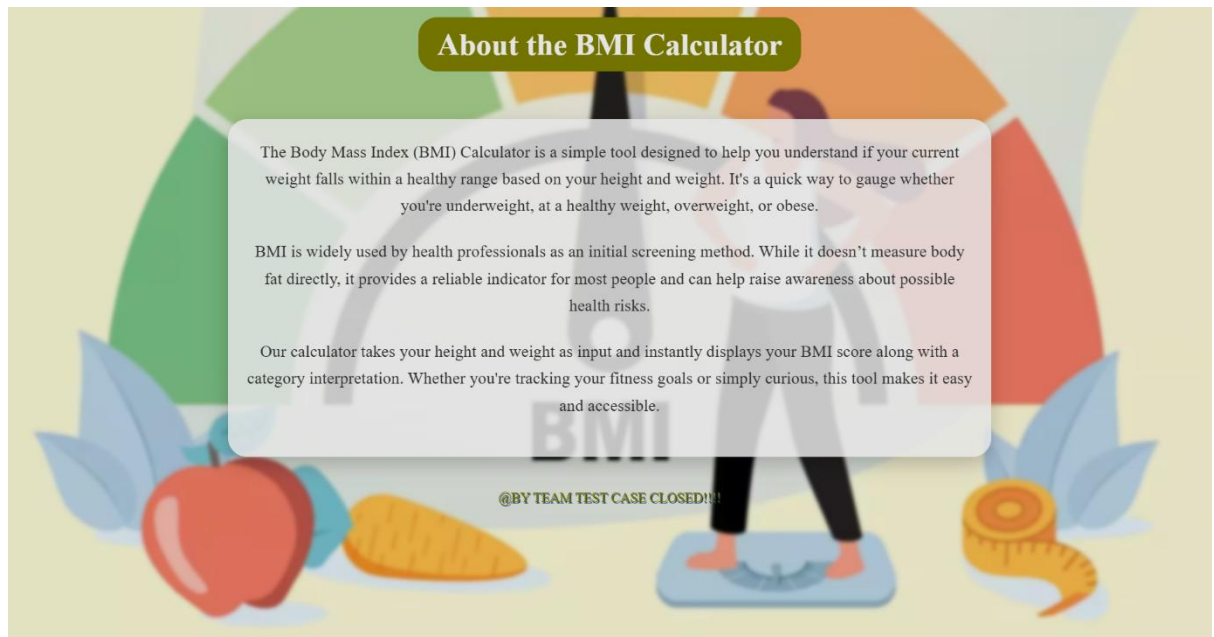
About the BMI Calculator

The Body Mass Index (BMI) Calculator is a simple tool designed to help you understand if your current weight falls within a healthy range based on your height and weight. It's a quick way to gauge whether you're underweight, at a healthy weight, overweight, or obese.

BMI is widely used by health professionals as an initial screening method. While it doesn't measure body fat directly, it provides a reliable indicator for most people and can help raise awareness about possible health risks.

Our calculator takes your height and weight as input and instantly displays your BMI score along with a category interpretation. Whether you're tracking your fitness goals or simply curious, this tool makes it easy and accessible.

BMI

@BY TEAM TEST CASE CLOSED!!!